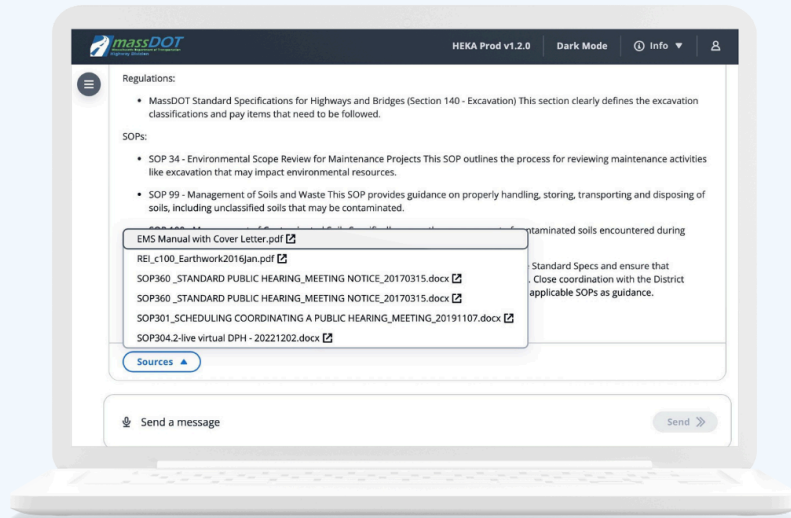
massDOT

HEKA Prod v1.2.0 Dark Mode Info

Regulations:

• MassDOT Standard Specifications for Highways and Bridges (Section 140 - Excavation) This section clearly defines the excavation classifications and pay items that need to be followed.

SOPs:

• SOP 34 - Environmental Scope Review for Maintenance Projects This SOP outlines the process for reviewing maintenance activities like excavation that may impact environmental resources.

• SOP 99 - Management of Soils and Waste This SOP provides guidance on properly handling, storing, transporting and disposing of soils, including unclassified soils that may be contaminated.

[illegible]ntaminated soils encountered during

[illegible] Standard Specs and ensure that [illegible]. Close coordination with the District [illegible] applicable SOPs as guidance.

EMS Manual with Cover Letter.pdf
REI_c100_Earthwork2016Jan.pdf
SOP360 _STANDARD PUBLIC HEARING_MEETING NOTICE_20170315.docx
SOP360 _STANDARD PUBLIC HEARING_MEETING NOTICE_20170315.docx
SOP301_SCHEDULING COORDINATING A PUBLIC HEARING_MEETING_20191107.docx
SOP304.2-live virtual DPH - 20221202.docx

Sources ▲

Send a message

Send